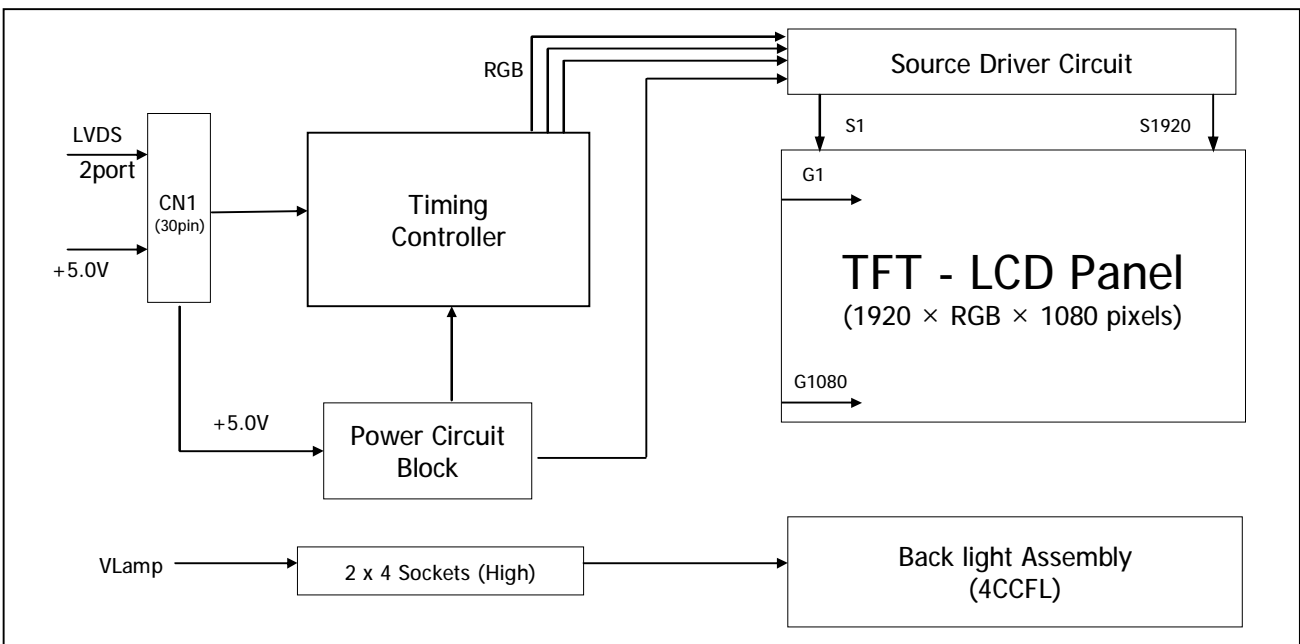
RGB

Source Driver Circuit

S1

S1920

LVDS
2port

CN1
(30pin)

+5.0V

Timing
Controller

G1

TFT - LCD Panel
(1920 × RGB × 1080 pixels)

G1080

+5.0V

Power Circuit
Block

VLamp

2 x 4 Sockets (High)

Back light Assembly
(4CCFL)